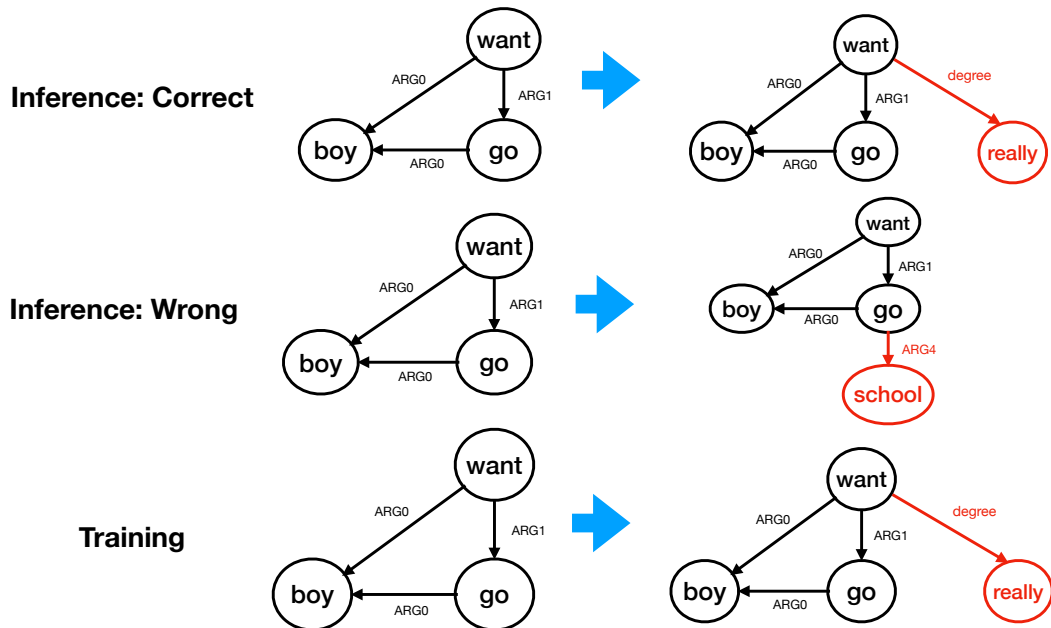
Inference: Correct

want
ARG0
ARG1
boy
ARG0
go

want
ARG0
ARG1
degree
boy
ARG0
go
really

Inference: Wrong

want
ARG0
ARG1
boy
ARG0
go

want
ARG0
ARG1
boy
ARG0
go
ARG4
school

Training

want
ARG0
ARG1
boy
ARG0
go

want
ARG0
ARG1
degree
boy
ARG0
go
really